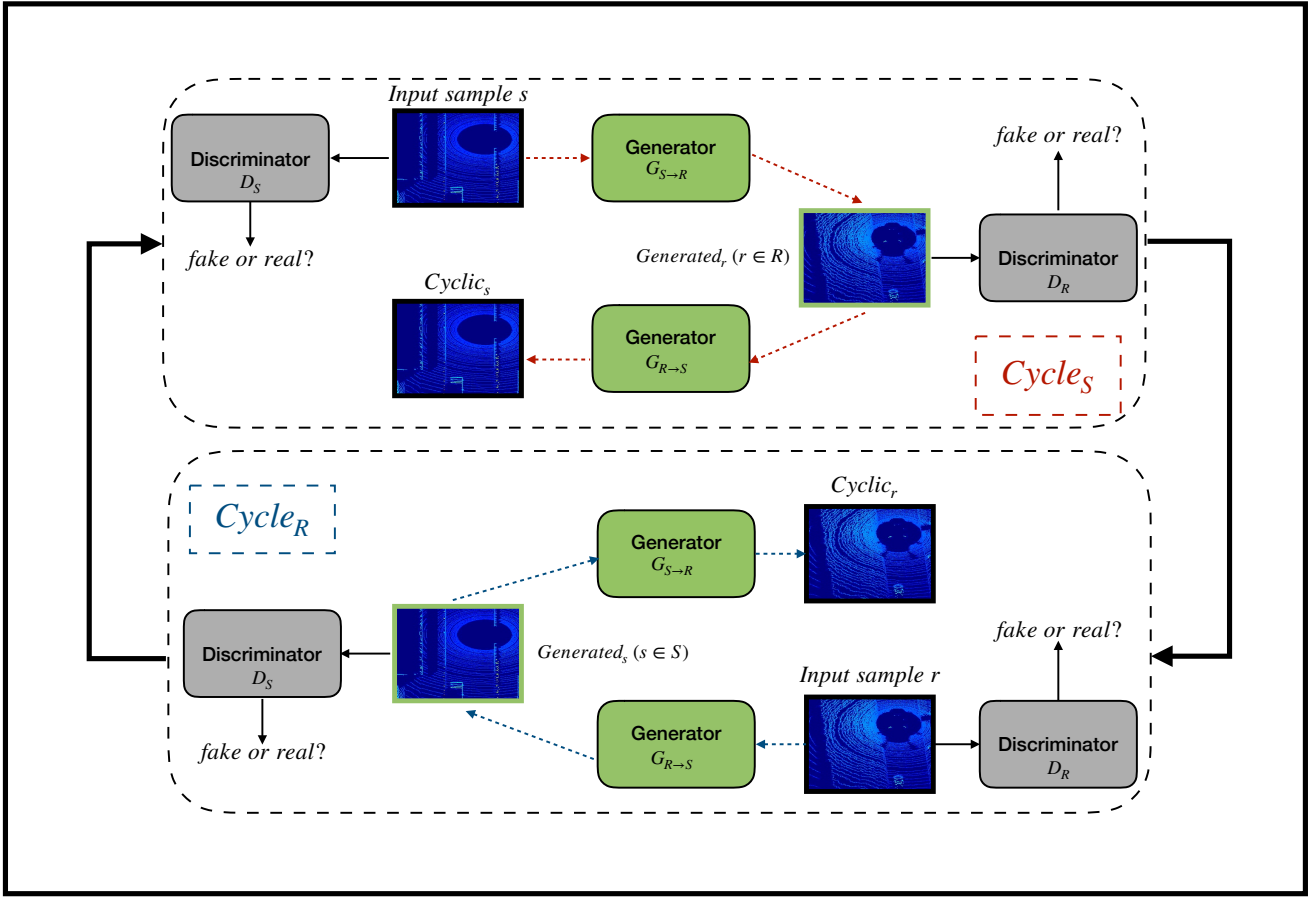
Input sample $s$

Discriminator
$D_S$

fake or real?

Generator
$G_{S \to R}$

fake or real?

Generated$_r$ $(r \in R)$

Discriminator
$D_R$

Cyclic$_s$

Generator
$G_{R \to S}$

$Cycle_S$

$Cycle_R$

Cyclic$_r$

Generator
$G_{S \to R}$

fake or real?

Discriminator
$D_S$

Generated$_s$ $(s \in S)$

Input sample $r$

fake or real?

Generator
$G_{R \to S}$

Discriminator
$D_R$